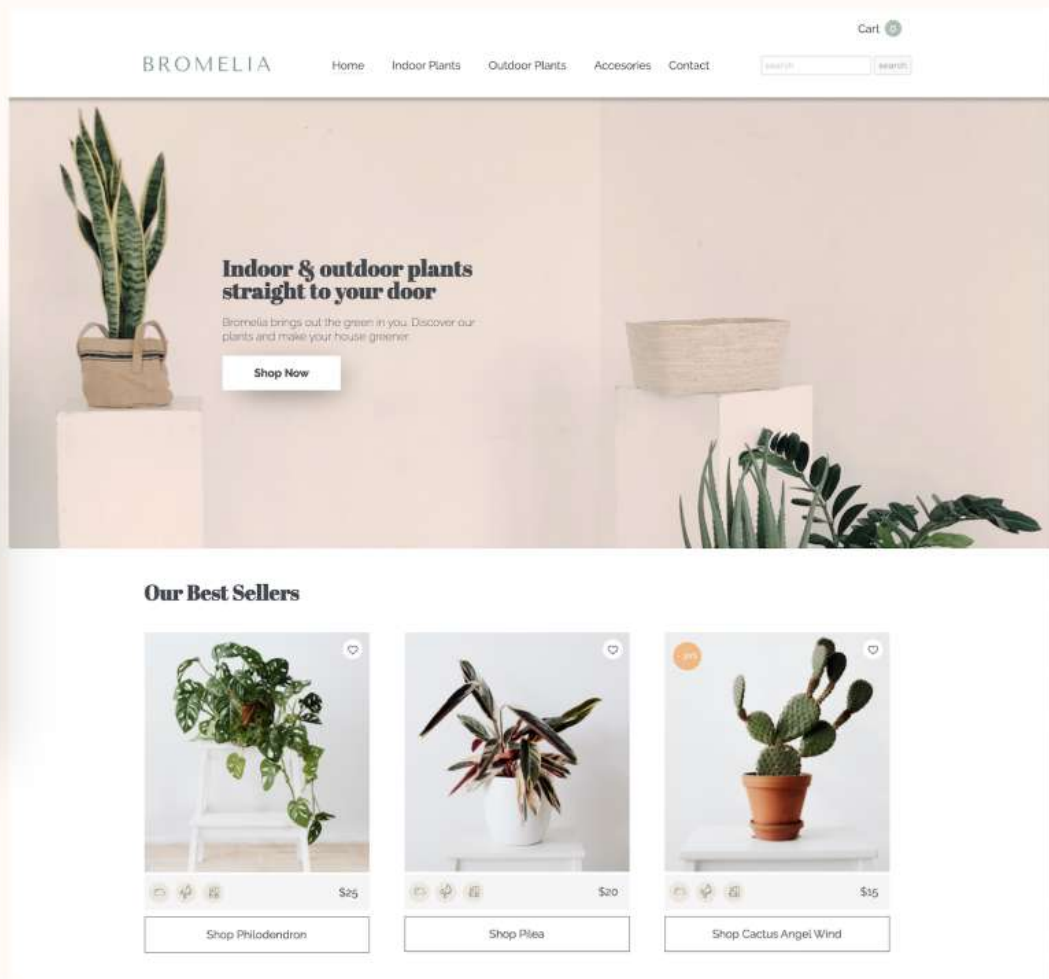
Cart 0

BROMELIA

Home Indoor Plants Outdoor Plants Accesories Contact

search search

Indoor & outdoor plants straight to your door

Bromelia brings out the green in you. Discover our plants and make your house greener.

Shop Now

Our Best Sellers

$25

Shop Philodendron

$20

Shop Pilea

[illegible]

$15

Shop Cactus Angel Wind